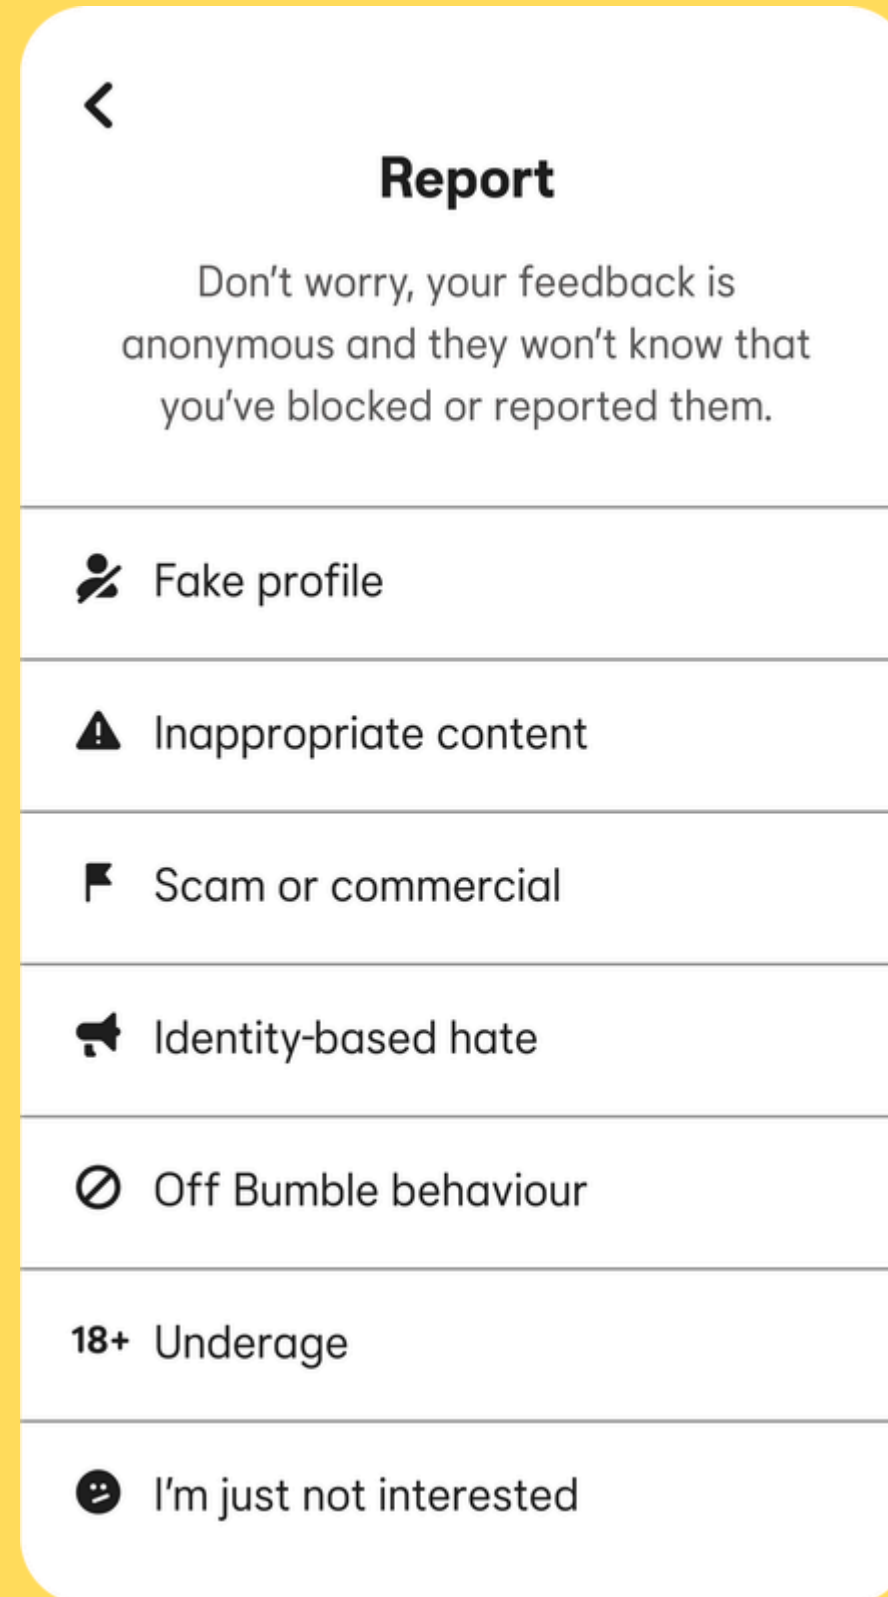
Report

Don’t worry, your feedback is anonymous and they won’t know that you’ve blocked or reported them.

Fake profile

Inappropriate content

Scam or commercial

Identity-based hate

Off Bumble behaviour

18+ Underage

I’m just not interested